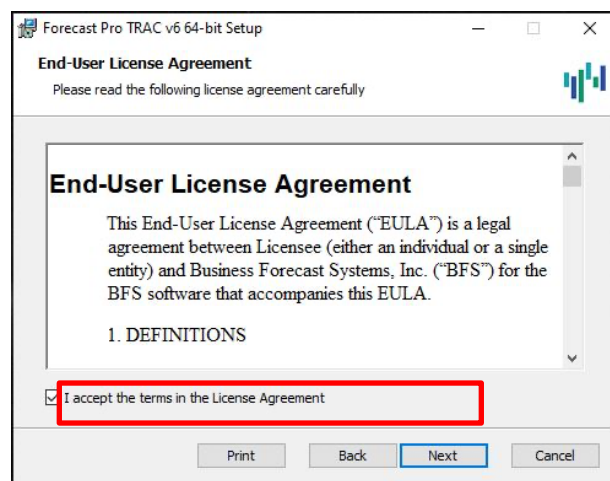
Forecast Pro TRAC v6 64-bit Setup

End-User License Agreement

Please read the following license agreement carefully

End-User License Agreement

This End-User License Agreement (“EULA”) is a legal agreement between Licensee (either an individual or a single entity) and Business Forecast Systems, Inc. (“BFS”) for the BFS software that accompanies this EULA.

1. DEFINITIONS

I accept the terms in the License Agreement

Print Back Next Cancel